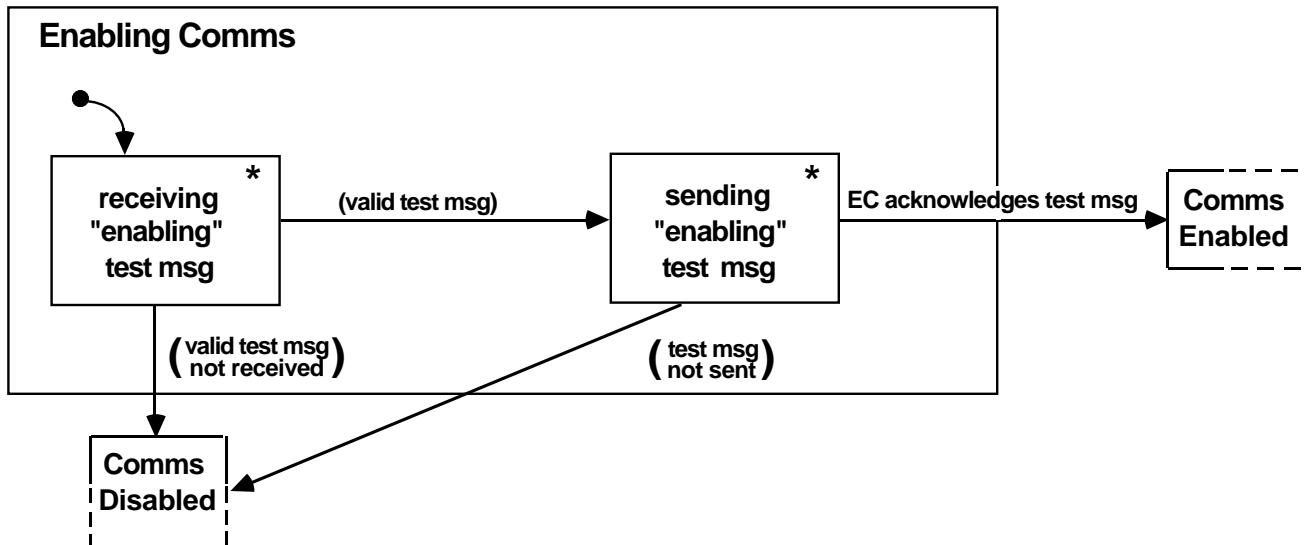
Enabling Comms

receiving "enabling" test msg *

(valid test msg)

sending "enabling" test msg *

EC acknowledges test msg

Comms Enabled

(valid test msg not received)

(test msg not sent)

Comms Disabled